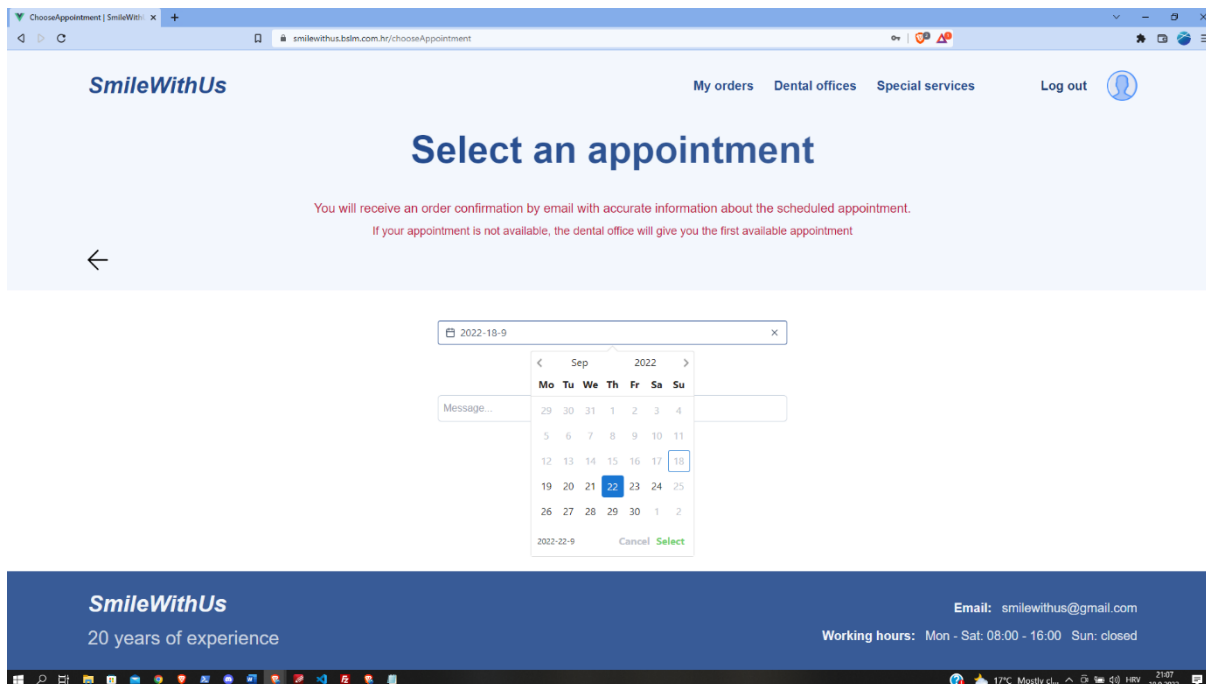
ChooseAppointment | SmileWith ×
+
smilewithus.bslm.com.hr/chooseAppointment

SmileWithUs

My orders Dental offices Special services Log out

Select an appointment

You will receive an order confirmation by email with accurate information about the scheduled appointment.

If your appointment is not available, the dental office will give you the first available appointment

2022-18-9 ×

Message...

Sep 2022

| Mo | Tu | We | Th | Fr | Sa | Su |
|---|---|---|---|---|---|---|
| 29 | 30 | 31 | 1 | 2 | 3 | 4 |
| 5 | 6 | 7 | 8 | 9 | 10 | 11 |
| 12 | 13 | 14 | 15 | 16 | 17 | 18 |
| 19 | 20 | 21 | 22 | 23 | 24 | 25 |
| 26 | 27 | 28 | 29 | 30 | 1 | 2 |

2022-22-9 Cancel Select

SmileWithUs

20 years of experience

Email: smilewithus@gmail.com

Working hours: Mon - Sat: 08:00 - 16:00 Sun: closed

17°C Mostly cl... HRV 21:07